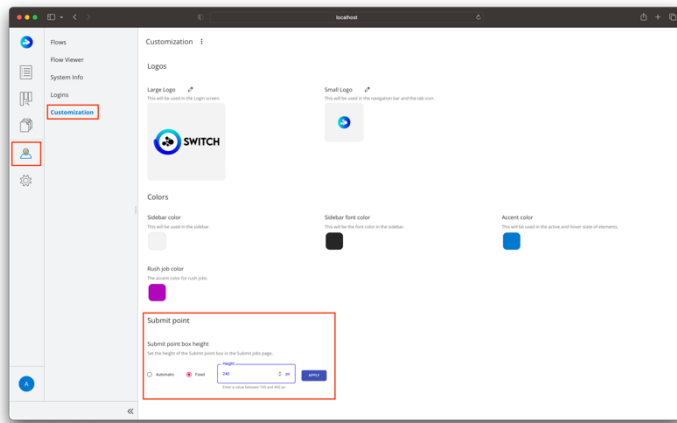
localhost

Flows
Flow Viewer
System Info
Logins
Customization

Customization ⋮

Logos

Large Logo
This will be used in the Login screen.

SWITCH

Small Logo
This will be used in the navigation bar and the tab icon.

Colors

Sidebar color
This will be used in the sidebar.

Sidebar font color
This will be the font color in the sidebar.

Accent color
This will be used in the active and hover state of elements.

Rush job color
The accent color for rush jobs.

Submit point

Submit point box height
Set the height of the Submit point box in the Submit jobs page.

Automatic
Fixed
Height
280
px
APPLY
Enter a value between 100 and 900 px

A

«